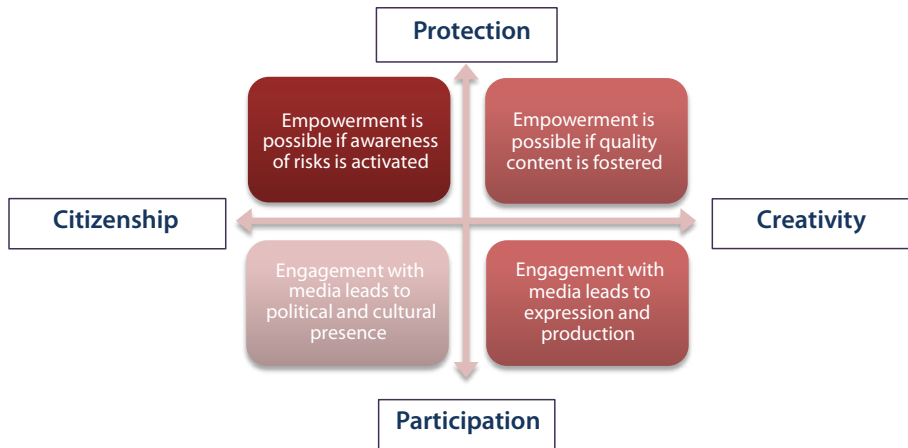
Protection

Empowerment is possible if awareness of risks is activated

Empowerment is possible if quality content is fostered

Citizenship

Creativity

Engagement with media leads to political and cultural presence

Engagement with media leads to expression and production

Participation